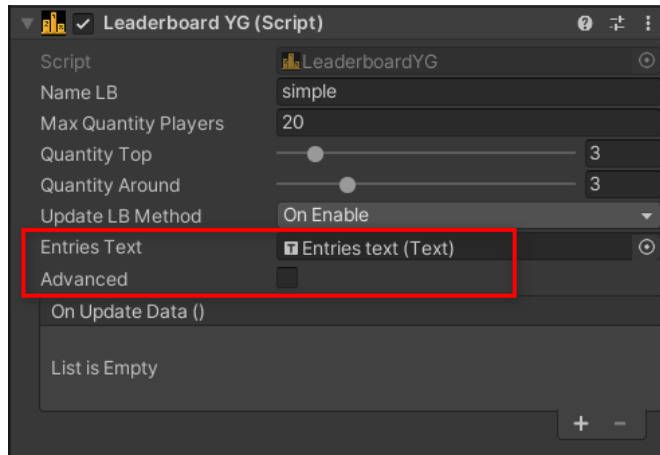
Leaderboard YG (Script)

| | |
|---|---|
| Script | LeaderboardYG |
| Name LB | simple |
| Max Quantity Players | 20 |
| Quantity Top | 3 |
| Quantity Around | 3 |
| Update LB Method | On Enable |
| Entries Text | Entries text (Text) |
| Advanced | |

On Update Data ()

List is Empty

+ −